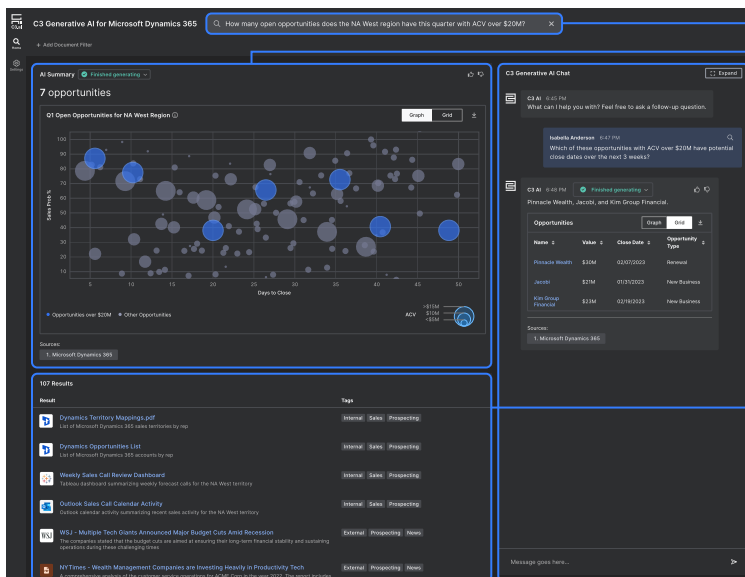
C3 AI

Home

Settings

C3 Generative AI for Microsoft Dynamics 365

How many open opportunities does the NA West region have this quarter with ACV over $20M?

+ Add Document Filter

AI Summary Finished generating

7 opportunities

Q1 Open Opportunities for NA West Region

Graph Grid

Sales Prob %

100
90
80
70
60
50
40
30
20
10

5 10 15 20 25 30 35 40 45 50

Days to Close

Opportunities over $20M Other Opportunities

ACV >$15M $10M <$5M

Sources:

1. Microsoft Dynamics 365

107 Results

Result Tags

Dynamics Territory Mappings.pdf
List of Microsoft Dynamics 365 sales territories by rep
Internal Sales Prospecting

Dynamics Opportunities List
List of Microsoft Dynamics 365 accounts by rep
Internal Sales Prospecting

Weekly Sales Call Review Dashboard
Tableau dashboard summarizing weekly forecast calls for the NA West territory
Internal Sales Prospecting

Outlook Sales Call Calendar Activity
Outlook calendar activity summarizing recent sales activity for the NA West territory
Internal Sales Prospecting

WSJ – Multiple Tech Giants Announced Major Budget Cuts Amid Recession
The companies stated that the budget cuts are aimed at ensuring their long-term financial stability and sustaining operations during these challenging times
External Prospecting News

NYTimes – Why Management Companies are Investing Heavily in Productivity Tech
A comprehensive analysis of the customer service operations for ACME Corp in the year 2022. The report includes
External Prospecting News

C3 Generative AI Chat

Expand

C3 AI 6:45 PM
What can I help you with? Feel free to ask a follow-up question.

Isabella Anderson 6:47 PM
Which of these opportunities with ACV over $20M have potential close dates over the next 3 weeks?

C3 AI 6:48 PM Finished generating
Pinnacle Wealth, Jacobi, and Kim Group Financial.

Opportunities

Graph Grid

| Name | Value | Close Date | Opportunity Type |
|---|---|---|---|
| Pinnacle Wealth | $30M | 02/07/2023 | Renewal |
| Jacobi | $21M | 01/31/2023 | New Business |
| Kim Group Financial | $23M | 01/19/2023 | New Business |

Sources:

1. Microsoft Dynamics 365

Message goes here...